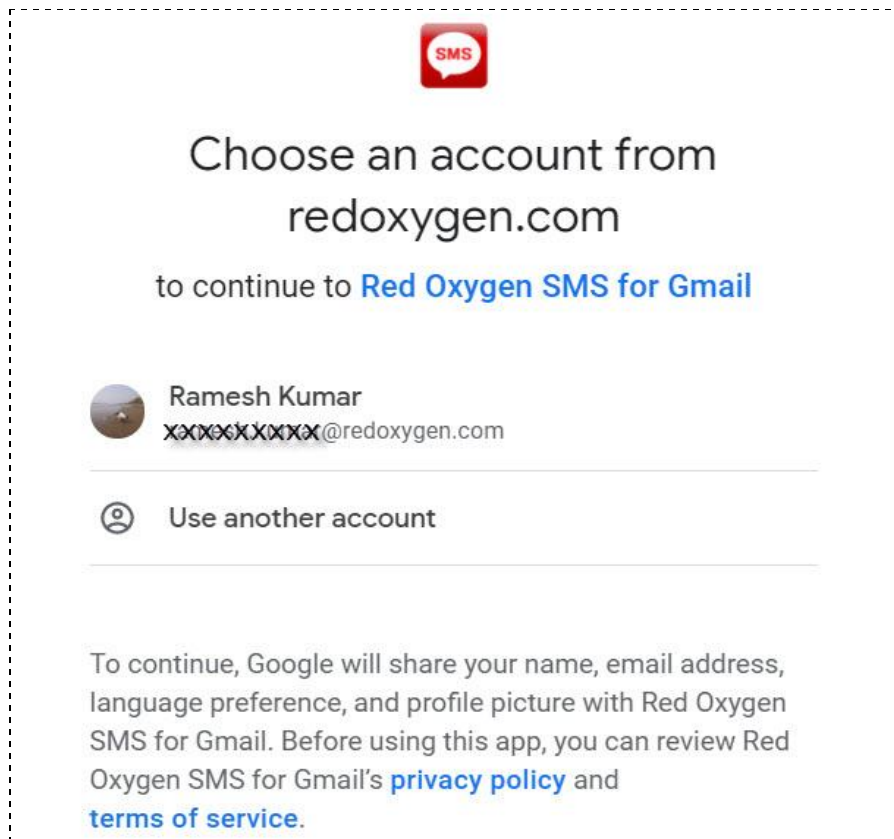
SMS

Choose an account from redoxygen.com

to continue to Red Oxygen SMS for Gmail

Ramesh Kumar
xxxxxxxxxx@redoxygen.com

Use another account

To continue, Google will share your name, email address, language preference, and profile picture with Red Oxygen SMS for Gmail. Before using this app, you can review Red Oxygen SMS for Gmail's privacy policy and terms of service.